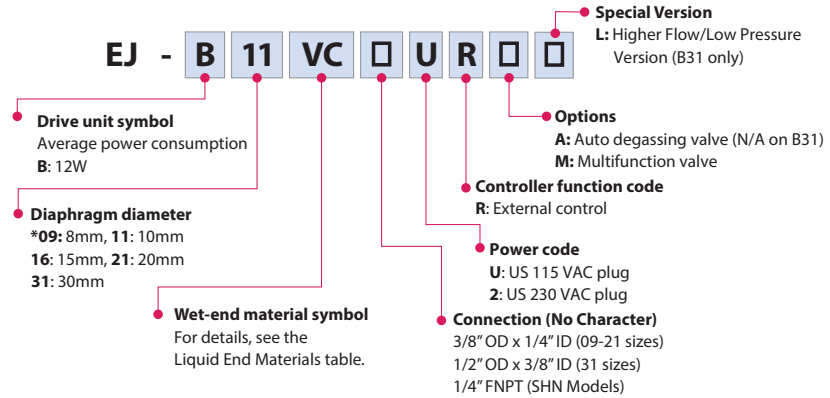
EJ - B 11 VC □ U R □ □

Special Version
L: Higher Flow/Low Pressure Version (B31 only)

Drive unit symbol
Average power consumption
B: 12W

Options
A: Auto degassing valve (N/A on B31)
M: Multifunction valve

Controller function code
R: External control

Diaphragm diameter
*09: 8mm, 11: 10mm
16: 15mm, 21: 20mm
31: 30mm

Power code
U: US 115 VAC plug
2: US 230 VAC plug

Wet-end material symbol
For details, see the Liquid End Materials table.

Connection (No Character)
3/8" OD x 1/4" ID (09-21 sizes)
1/2" OD x 3/8" ID (31 sizes)
1/4" FNPT (SHN Models)